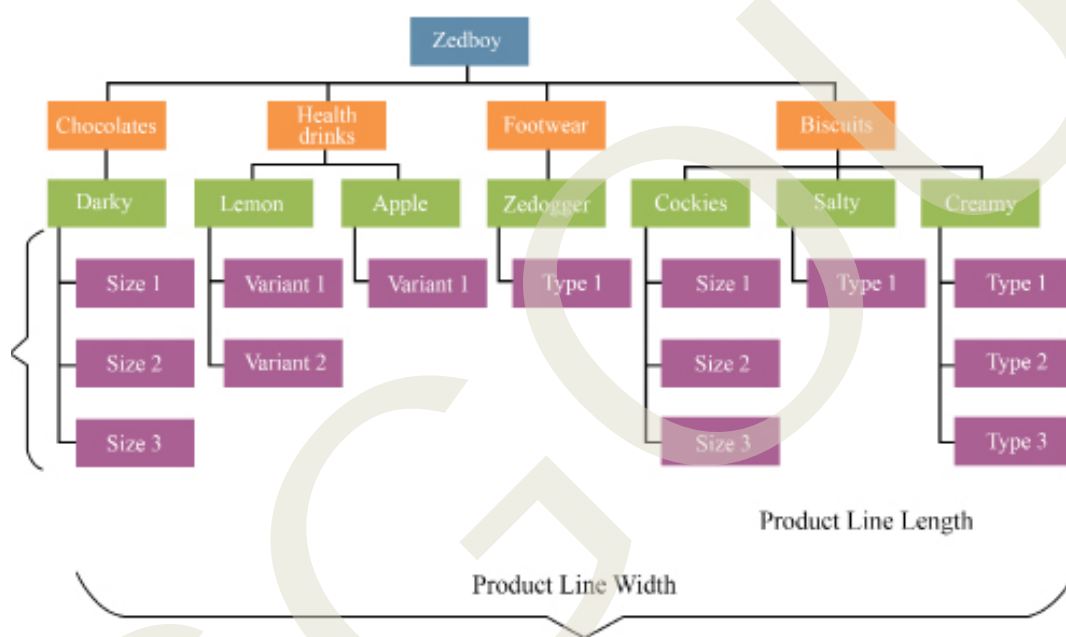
Zedboy

Chocolates

Health drinks

Footwear

Biscuits

Darky

Lemon

Apple

Zedogger

Cockies

Salty

Creamy

Size 1

Variant 1

Variant 1

Type 1

Size 1

Type 1

Type 1

Size 2

Variant 2

Size 2

Type 2

Size 3

Size 3

Type 3

Product Line Length

Product Line Width